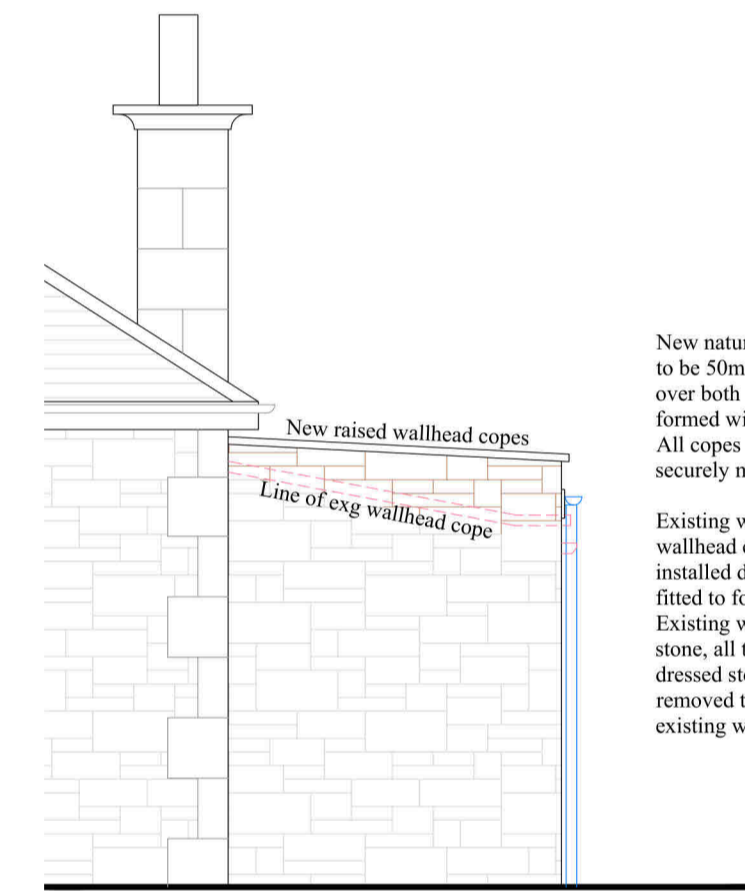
New raised wallhead copes

Line of exg wallhead cope

New natur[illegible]
to be 50m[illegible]
over both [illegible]
formed wi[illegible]
All copes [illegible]
securely n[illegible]

Existing w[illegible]
wallhead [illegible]
installed d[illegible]
fitted to fo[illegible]
Existing w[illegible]
stone, all t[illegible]
dressed st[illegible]
removed t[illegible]
existing w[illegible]